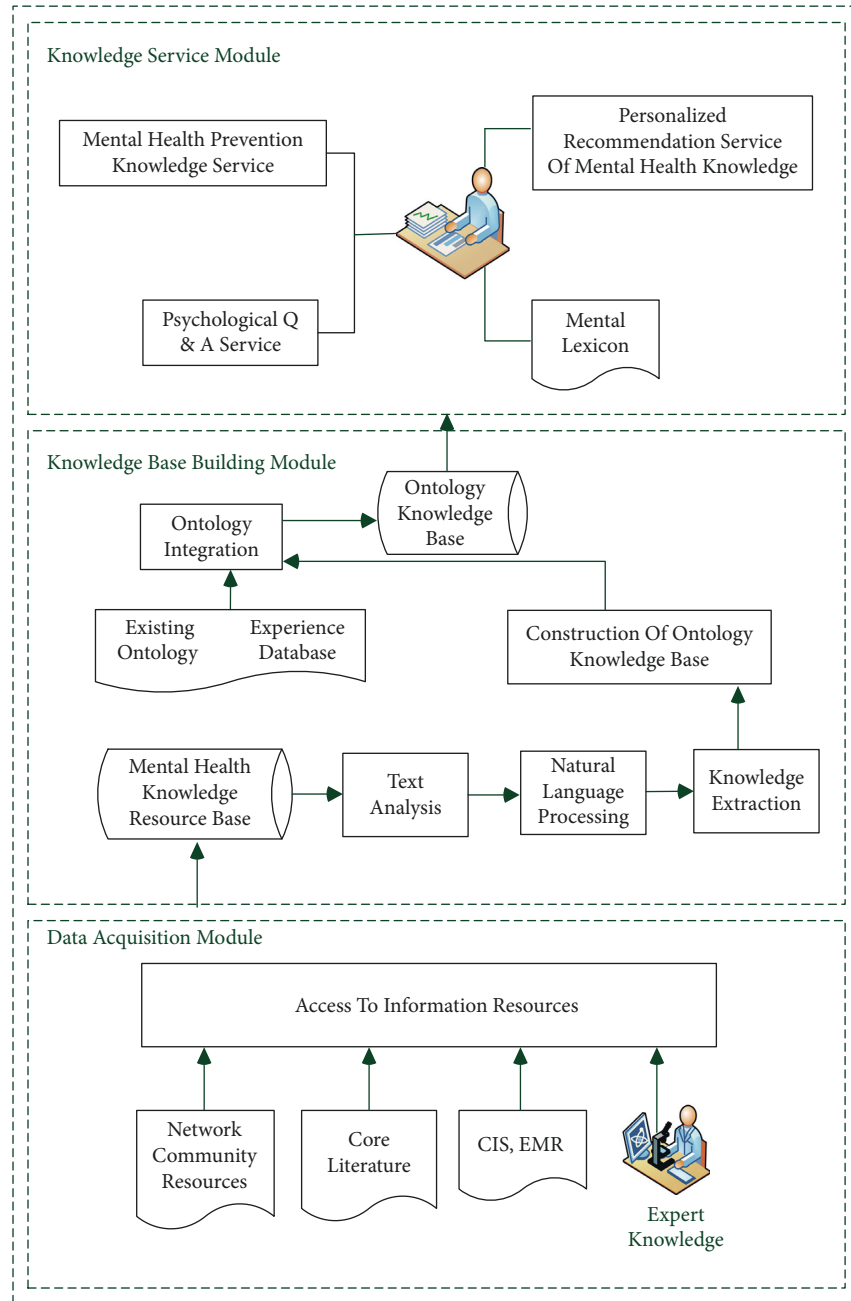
Knowledge Service Module

Mental Health Prevention Knowledge Service

Personalized Recommendation Service Of Mental Health Knowledge

Psychological Q & A Service

Mental Lexicon

Knowledge Base Building Module

Ontology Integration

Ontology Knowledge Base

Existing Ontology

Experience Database

Construction Of Ontology Knowledge Base

Mental Health Knowledge Resource Base

Text Analysis

Natural Language Processing

Knowledge Extraction

Data Acquisition Module

Access To Information Resources

Network Community Resources

Core Literature

CIS, EMR

Expert Knowledge